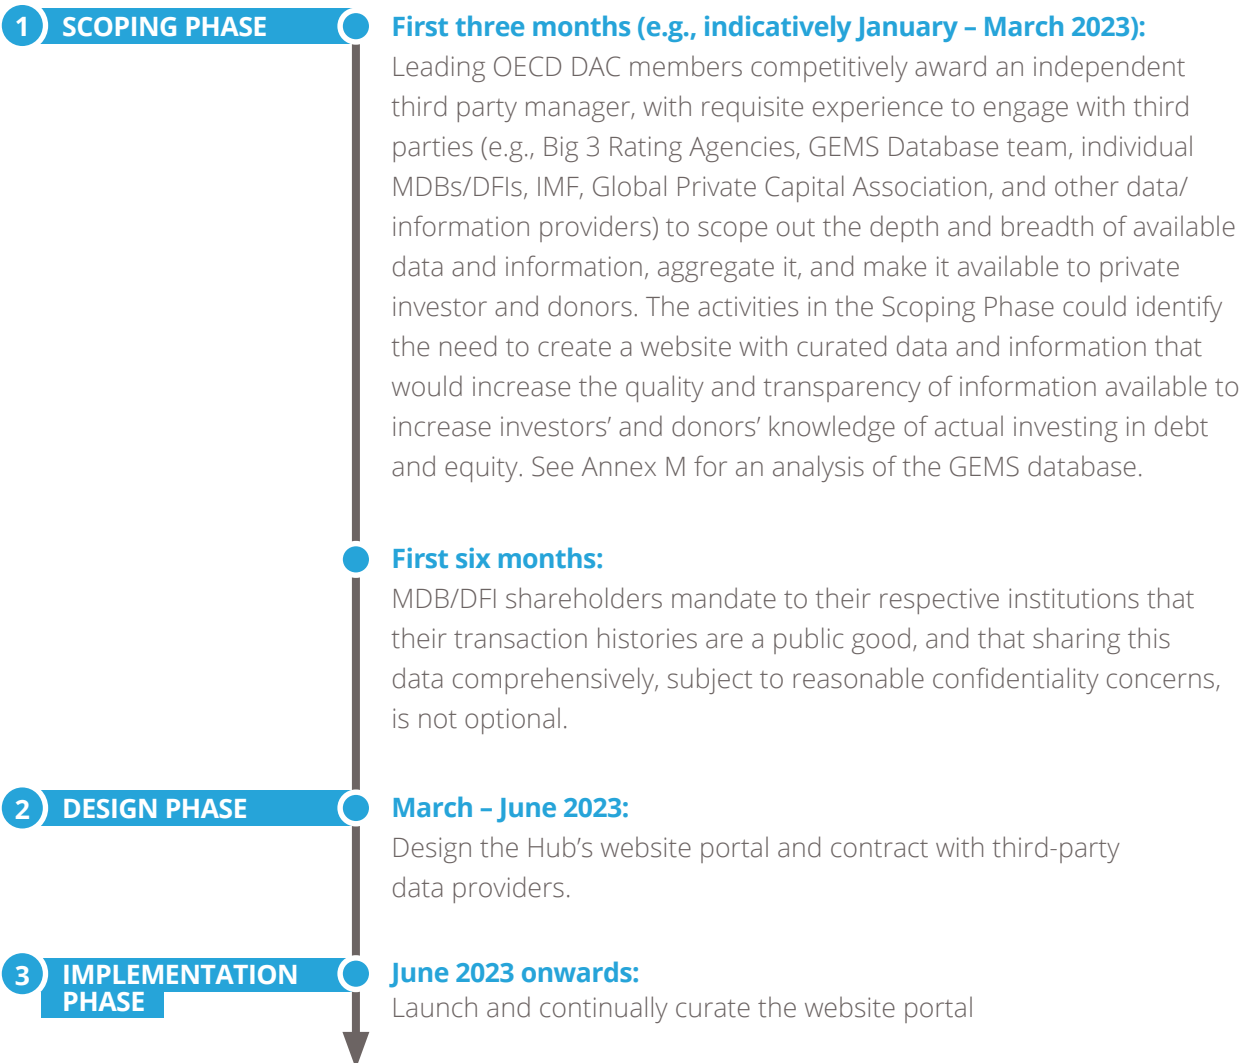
1 SCOPING PHASE

First three months (e.g., indicatively January – March 2023):
Leading OECD DAC members competitively award an independent third party manager, with requisite experience to engage with third parties (e.g., Big 3 Rating Agencies, GEMS Database team, individual MDBs/DFIs, IMF, Global Private Capital Association, and other data/information providers) to scope out the depth and breadth of available data and information, aggregate it, and make it available to private investor and donors. The activities in the Scoping Phase could identify the need to create a website with curated data and information that would increase the quality and transparency of information available to increase investors' and donors' knowledge of actual investing in debt and equity. See Annex M for an analysis of the GEMS database.

First six months:
MDB/DFI shareholders mandate to their respective institutions that their transaction histories are a public good, and that sharing this data comprehensively, subject to reasonable confidentiality concerns, is not optional.

2 DESIGN PHASE

March – June 2023:
Design the Hub's website portal and contract with third-party data providers.

3 IMPLEMENTATION PHASE

June 2023 onwards:
Launch and continually curate the website portal